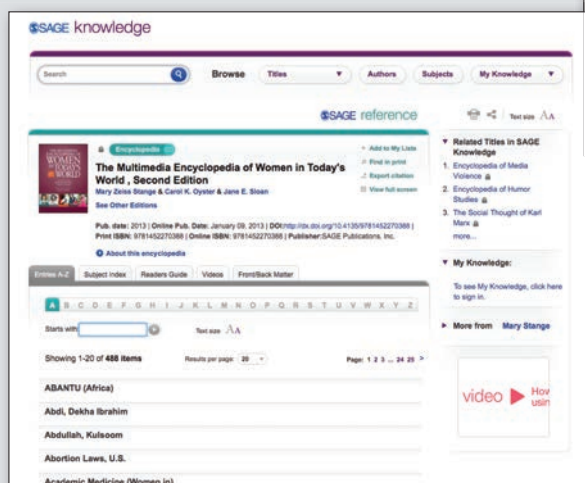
SSAGE knowledge

Search

Browse Titles Authors Subjects My Knowledge

SSAGE reference

Text size AA

Encyclopedia

The Multimedia Encyclopedia of Women in Today's World , Second Edition

Mary Zeiss Stange & Carol K. Oyster & Jane E. Sloan

See Other Editions

Add to My Lists
Find in print
Export citation
View full screen

Pub. date: 2013 | Online Pub. Date: January 09, 2013 | DOI:http://dx.doi.org/10.4135/9781452270388 | Print ISBN: 9781452270388 | Online ISBN: 9781452270388 | Publisher:SAGE Publications, Inc.

About this encyclopedia

Entries A-Z Subject index Readers Guide Videos Front/Back Matter

A B C D E F G H I J K L M N O P Q R S T U V W X Y Z

Starts with: Text size AA

Showing 1-20 of 488 items Results per page: 20 Page: 1 2 3 ... 24 25 >

ABANTU (Africa)

Abdi, Dekha Ibrahim

Abdullah, Kulsoom

Abortion Laws, U.S.

Academic Medicine (Women in)

Related Titles in SAGE Knowledge

1. Encyclopedia of Media Violence
2. Encyclopedia of Humor Studies
3. The Social Thought of Karl Marx
more...

My Knowledge:

To see My Knowledge, click here to sign in.

More from Mary Stange

video How usin